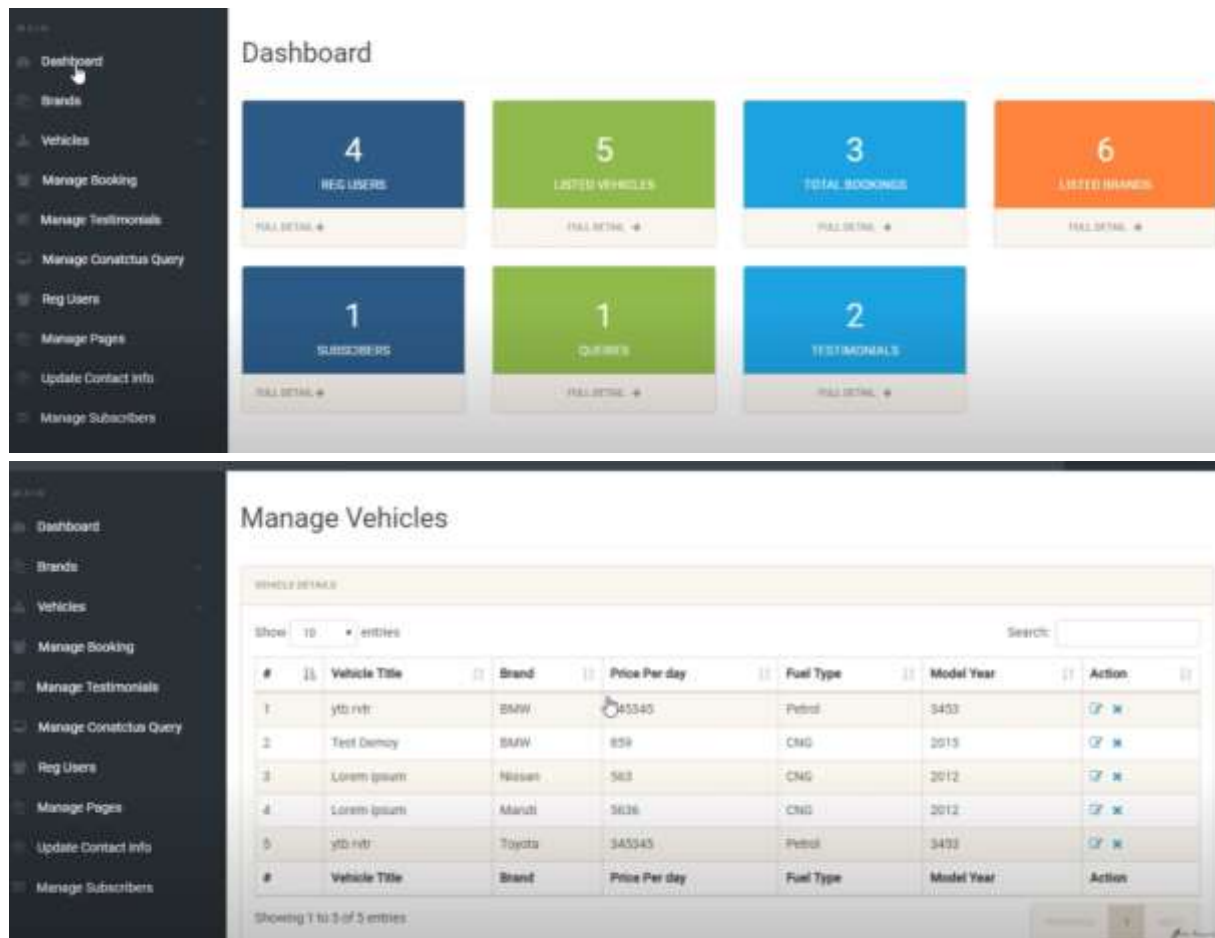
MAIN
Dashboard
Brands
Vehicles
Manage Booking
Manage Testimonials
Manage Conatctus Query
Reg Users
Manage Pages
Update Contact Info
Manage Subscribers

Dashboard

4
REG USERS
FULL DETAIL

5
LISTED VEHICLES
FULL DETAIL

3
TOTAL BOOKINGS
FULL DETAIL

6
LISTED BRANDS
FULL DETAIL

1
SUBSCRIBERS
FULL DETAIL

1
QUERIES
FULL DETAIL

2
TESTIMONIALS
FULL DETAIL

MAIN
Dashboard
Brands
Vehicles
Manage Booking
Manage Testimonials
Manage Conatctus Query
Reg Users
Manage Pages
Update Contact Info
Manage Subscribers

Manage Vehicles

VEHICLE DETAILS

Show 10 entries

Search:

| # | Vehicle Title | Brand | Price Per day | Fuel Type | Model Year | Action |
|---|---|---|---|---|---|---|
| 1 | ytb rvtr | BMW | 345345 | Petrol | 3453 | |
| 2 | Test Demoy | BMW | 859 | CNG | 2015 | |
| 3 | Lorem ipsum | Nissan | 563 | CNG | 2012 | |
| 4 | Lorem ipsum | Maruti | 5636 | CNG | 2012 | |
| 5 | ytb rvtr | Toyota | 345345 | Petrol | 3453 | |
| # | Vehicle Title | Brand | Price Per day | Fuel Type | Model Year | Action |

Showing 1 to 5 of 5 entries

Previous 1 Next